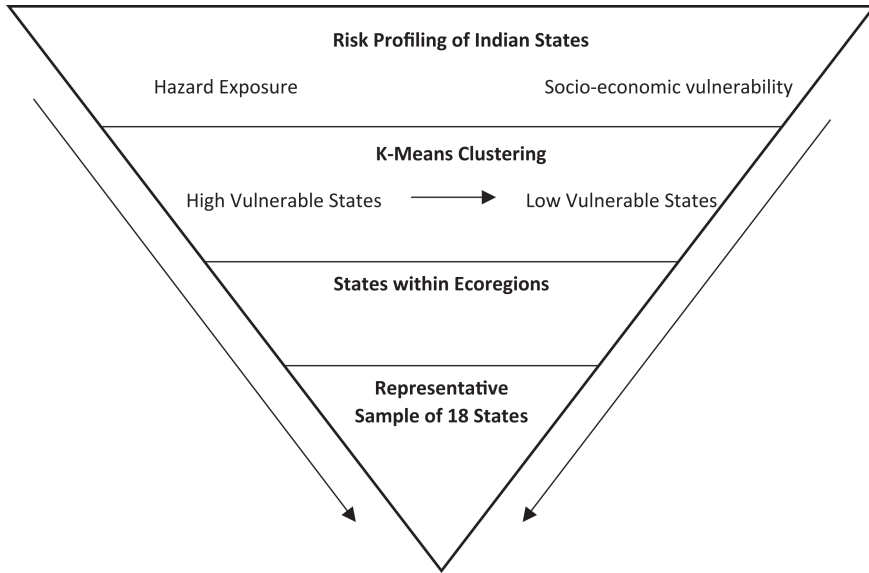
Risk Profiling of Indian States

Hazard Exposure

Socio-economic vulnerability

K-Means Clustering

High Vulnerable States

Low Vulnerable States

States within Ecoregions

Representative Sample of 18 States